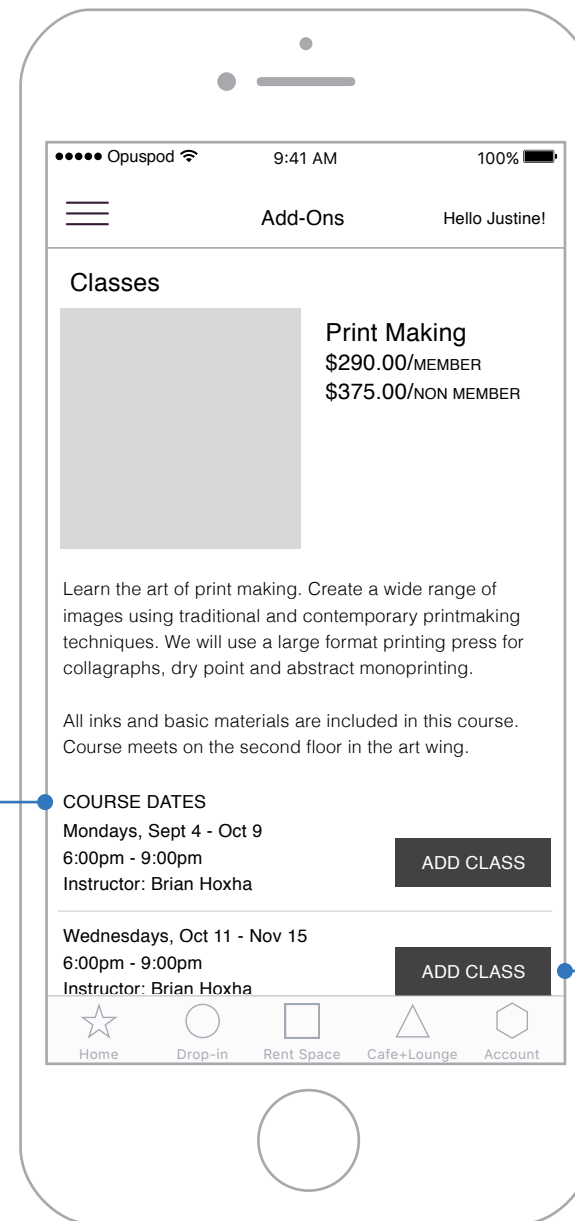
●●●●● Opuspod 9:41 AM 100%

Add-Ons Hello Justine!

Classes

Print Making
\$290.00/MEMBER
\$375.00/NON MEMBER

Learn the art of print making. Create a wide range of images using traditional and contemporary printmaking techniques. We will use a large format printing press for collagraphs, dry point and abstract monoprinting.

All inks and basic materials are included in this course. Course meets on the second floor in the art wing.

COURSE DATES
Mondays, Sept 4 - Oct 9
6:00pm - 9:00pm
Instructor: Brian Hoxha

ADD CLASS

Wednesdays, Oct 11 - Nov 15
6:00pm - 9:00pm
Instructor: Brian Hoxha

ADD CLASS

Home Drop-in Rent Space Cafe+Lounge Account